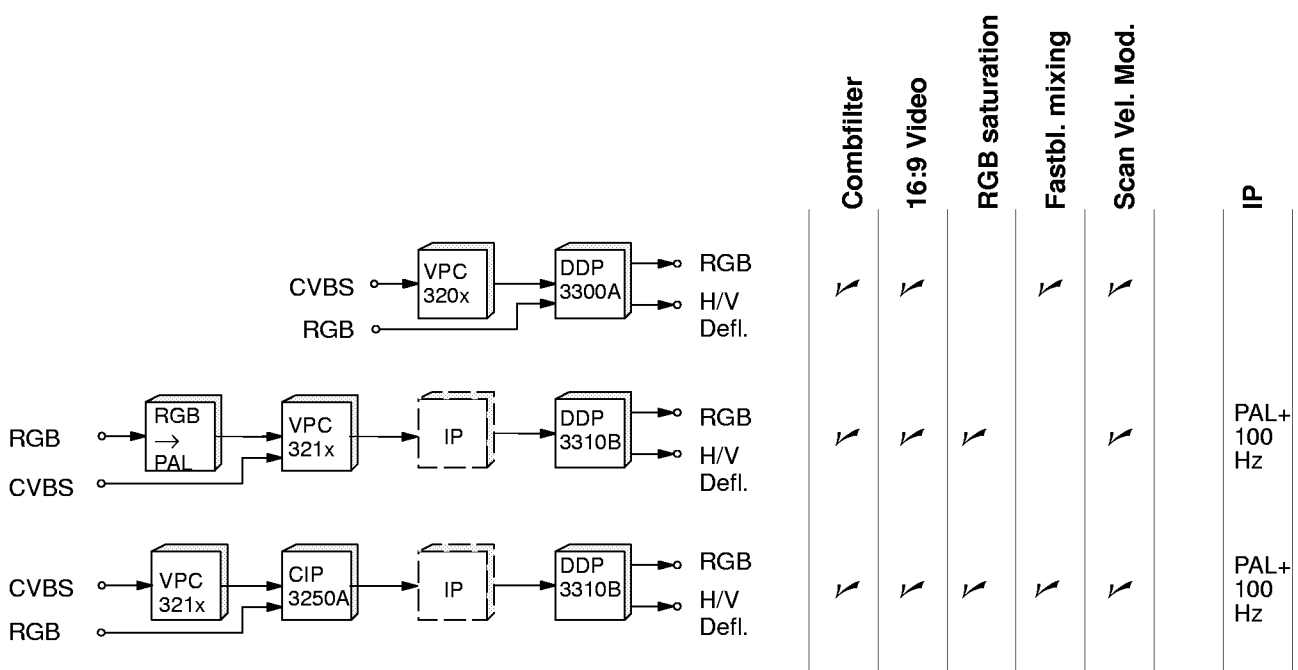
| | Combfilter | 16:9 Video | RGB saturation | Fastbl. mixing | Scan Vel. Mod. | | IP |
|---|---|---|---|---|---|---|---|
| CVBS → VPC 320x → DDP 3300A → RGB, H/V Defl.; RGB → DDP 3300A | ✓ | ✓ | | ✓ | ✓ | | |
| RGB → RGB → PAL → VPC 321x → IP → DDP 3310B → RGB, H/V Defl.; CVBS → VPC 321x | ✓ | ✓ | ✓ | | ✓ | | PAL+ 100 Hz |
| CVBS → VPC 321x → CIP 3250A → IP → DDP 3310B → RGB, H/V Defl.; RGB → CIP 3250A | ✓ | ✓ | ✓ | ✓ | ✓ | | PAL+ 100 Hz |